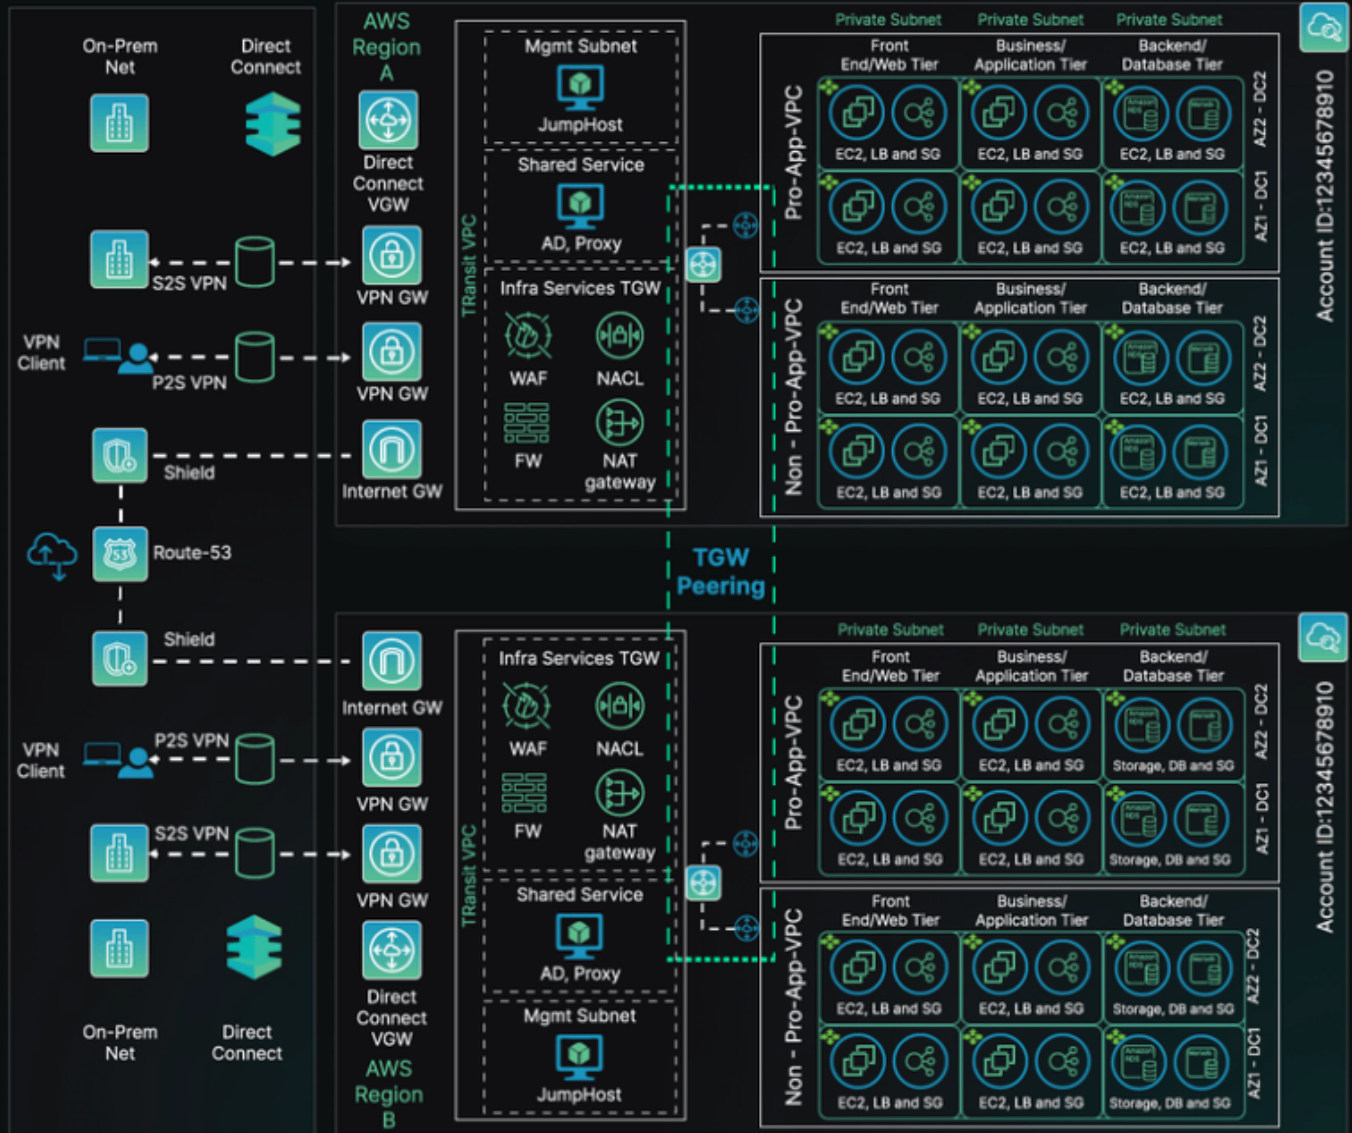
On-Prem Net

Direct Connect

AWS Region A

Direct Connect VGW

S2S VPN

VPN GW

VPN Client

P2S VPN

VPN GW

Shield

Internet GW

Route-53

Shield

Internet GW

VPN Client

P2S VPN

VPN GW

S2S VPN

VPN GW

On-Prem Net

Direct Connect

Direct Connect VGW

AWS Region B

TRansit VPC

Mgmt Subnet

JumpHost

Shared Service

AD, Proxy

Infra Services TGW

WAF

NACL

FW

NAT gateway

TGW Peering

TRansit VPC

Infra Services TGW

WAF

NACL

FW

NAT gateway

Shared Service

AD, Proxy

Mgmt Subnet

JumpHost

Private Subnet | Private Subnet | Private Subnet

Pro-App-VPC

Front End/Web Tier | Business/ Application Tier | Backend/ Database Tier

AZ2 - DC2

EC2, LB and SG | EC2, LB and SG | EC2, LB and SG

AZ1 - DC1

EC2, LB and SG | EC2, LB and SG | EC2, LB and SG

Non - Pro-App-VPC

Front End/Web Tier | Business/ Application Tier | Backend/ Database Tier

AZ2 - DC2

EC2, LB and SG | EC2, LB and SG | EC2, LB and SG

AZ1 - DC1

EC2, LB and SG | EC2, LB and SG | EC2, LB and SG

Account ID:12345678910

Private Subnet | Private Subnet | Private Subnet

Pro-App-VPC

Front End/Web Tier | Business/ Application Tier | Backend/ Database Tier

AZ2 - DC2

EC2, LB and SG | EC2, LB and SG | Storage, DB and SG

AZ1 - DC1

EC2, LB and SG | EC2, LB and SG | Storage, DB and SG

Non - Pro-App-VPC

Front End/Web Tier | Business/ Application Tier | Backend/ Database Tier

AZ2 - DC2

EC2, LB and SG | EC2, LB and SG | Storage, DB and SG

AZ1 - DC1

EC2, LB and SG | EC2, LB and SG | Storage, DB and SG

Account ID:12345678910